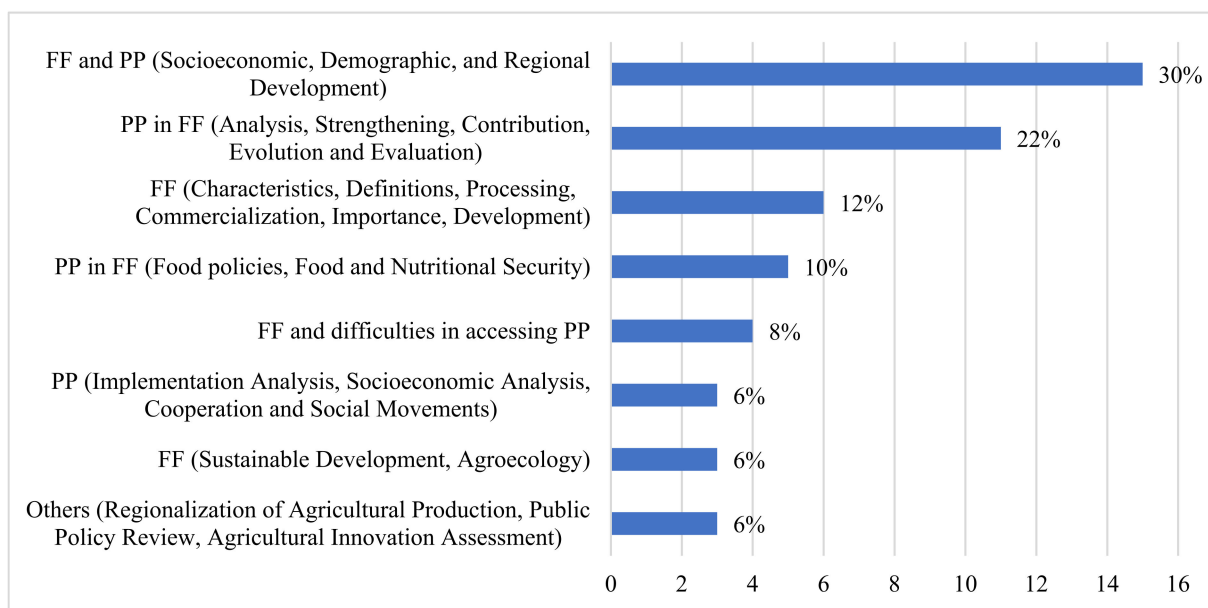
FF and PP (Socioeconomic, Demographic, and Regional Development)

30%

PP in FF (Analysis, Strengthening, Contribution, Evolution and Evaluation)

22%

FF (Characteristics, Definitions, Processing, Commercialization, Importance, Development)

12%

PP in FF (Food policies, Food and Nutritional Security)

10%

FF and difficulties in accessing PP

8%

PP (Implementation Analysis, Socioeconomic Analysis, Cooperation and Social Movements)

6%

FF (Sustainable Development, Agroecology)

6%

Others (Regionalization of Agricultural Production, Public Policy Review, Agricultural Innovation Assessment)

6%

0 2 4 6 8 10 12 14 16